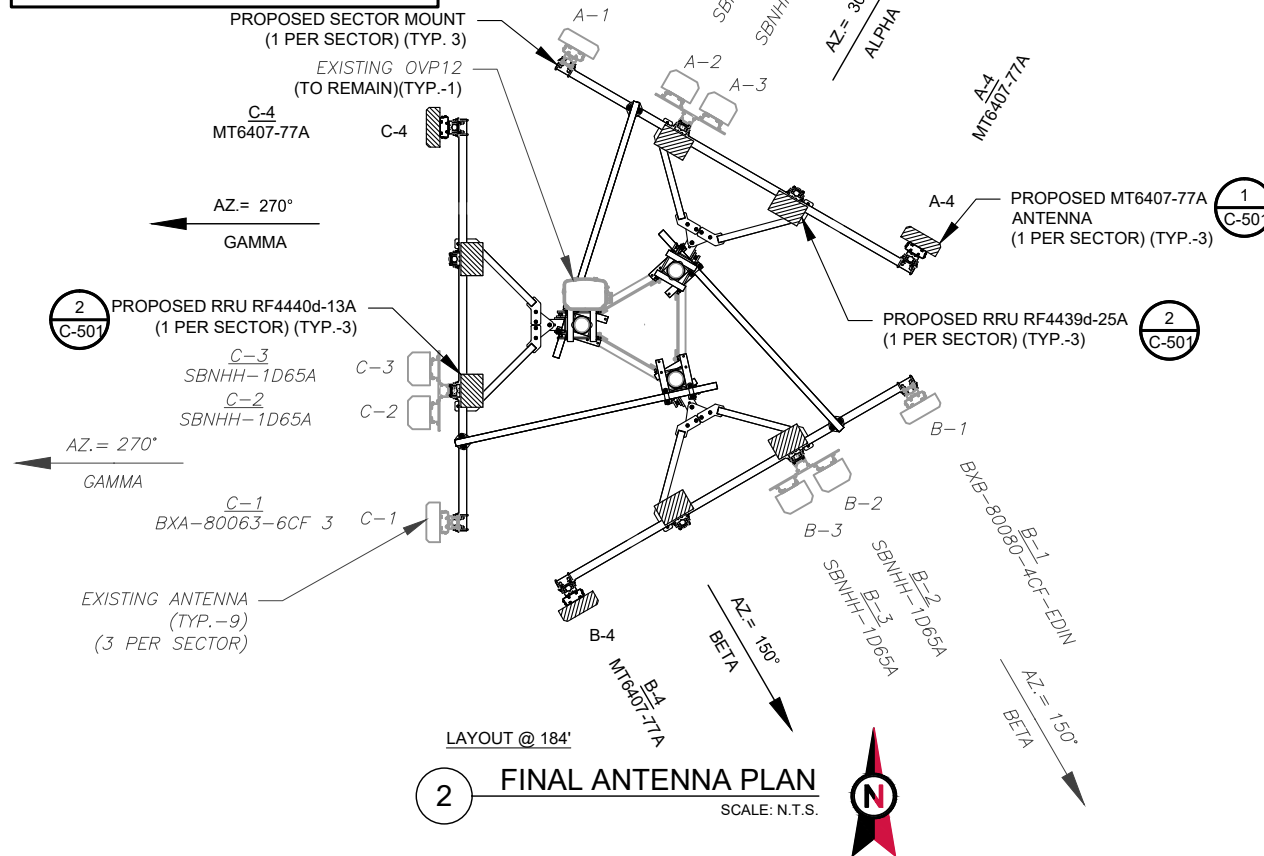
PROPOSED SECTOR MOUNT
(1 PER SECTOR) (TYP. 3)

A–1

SB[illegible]

SBNH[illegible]

AZ.= 30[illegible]

ALPHA

EXISTING OVP12
(TO REMAIN)(TYP.-1)

A–2

A–3

A-4
MT6407-77A

C-4
MT6407-77A

C-4

AZ.= 270°

GAMMA

A-4

PROPOSED MT6407-77A ANTENNA
(1 PER SECTOR) (TYP.-3)

1
C-501

2
C-501

PROPOSED RRU RF4440d-13A
(1 PER SECTOR) (TYP.-3)

PROPOSED RRU RF4439d-25A
(1 PER SECTOR) (TYP.-3)

2
C-501

C–3
SBNHH–1D65A

C–3

C–2
SBNHH–1D65A

C–2

AZ.= 270°

GAMMA

B–1

BXB–80080–4CF–EDIN
B–1

C–1
BXA–80063–6CF 3

C–1

B–2

B–3

B–2
SBNHH–1D65A

B–3
SBNHH–1D65A

EXISTING ANTENNA
(TYP.–9)
(3 PER SECTOR)

B-4

AZ.= 150°

BETA

B-4
MT6407-77A

AZ.= 150°

BETA

LAYOUT @ 184'

2

FINAL ANTENNA PLAN

SCALE: N.T.S.

N